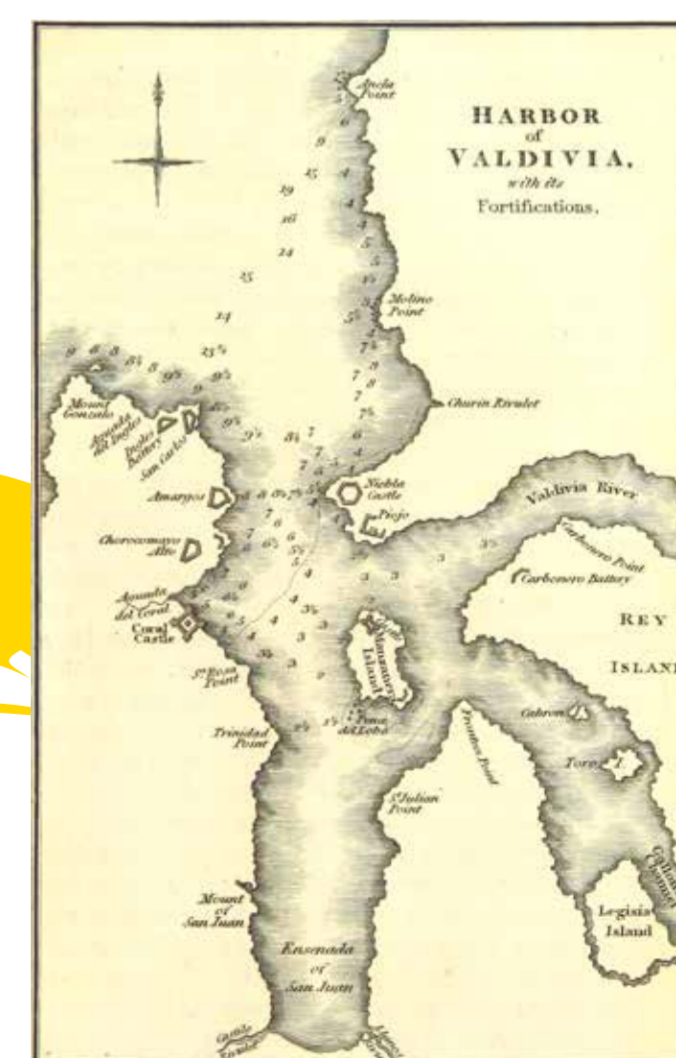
HARBOR
of
VALDIVIA,
with its
Fortifications.

Ancla Point

Molino Point

Churin Rivulet

Mount Gonzalo

Aguada del Ingles

Ingles Battery

San Carlos

Amargos

Niebla Castle

Piojo

Valdivia River

Chorocomayo Alto

Carbonero Point

Carbonero Battery

Aguada del Coral

Coral Castle

Mancera Island

REY

ISLAND

S^ta Rosa Point

Trinidad Point

Pena del Lobo

Cabrera

Toro

S^t Julian Point

Mount of San Juan

Ensenada of San Juan

Legisia Island

9 8 8 8½ 8 9½ 23½ 9½ 9 9½ 8½ 7 14 25 24 26 29 25 9 6 4 5 4 5 5½ 7½ 7 8 7 7½ 6 4 7 6 5½ 3 3 3 2 3½ 2½